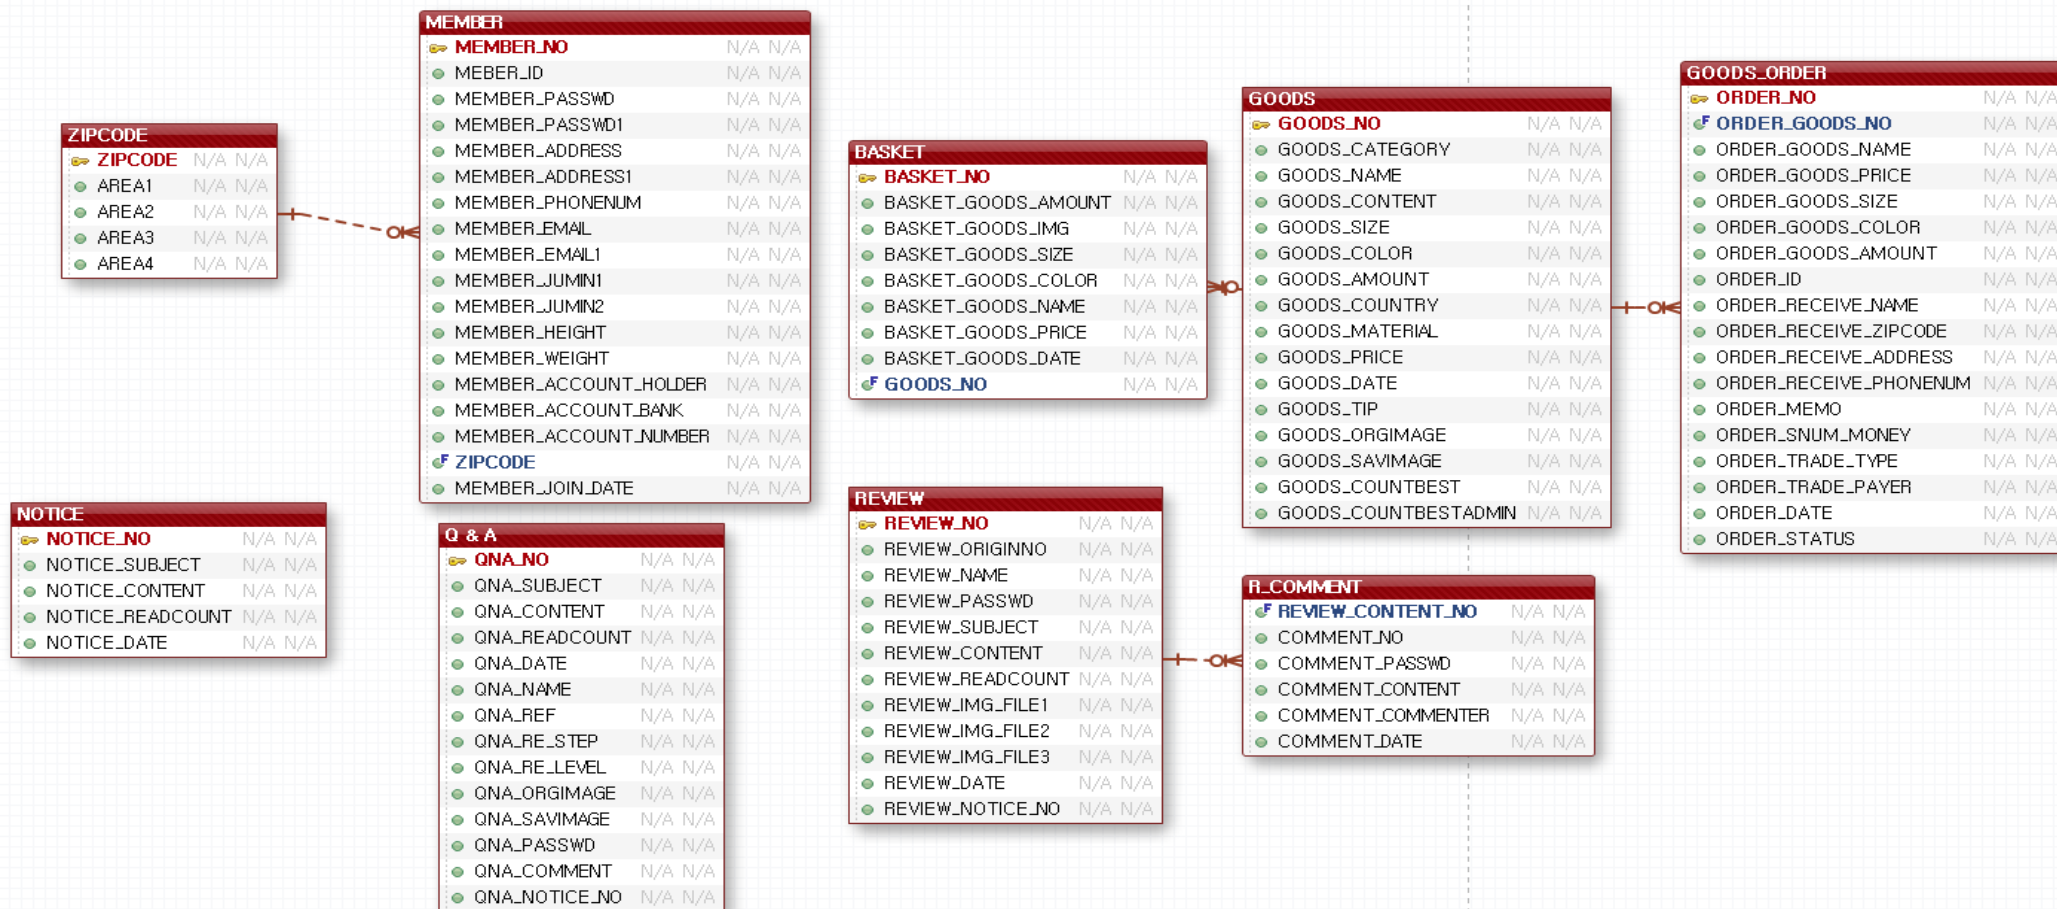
ZIPCODE

| ZIPCODE | N/A | N/A |
|---|---|---|
| AREA1 | N/A | N/A |
| AREA2 | N/A | N/A |
| AREA3 | N/A | N/A |
| AREA4 | N/A | N/A |

MEMBER

| MEMBER_NO | N/A | N/A |
|---|---|---|
| MEBER_ID | N/A | N/A |
| MEMBER_PASSWD | N/A | N/A |
| MEMBER_PASSWD1 | N/A | N/A |
| MEMBER_ADDRESS | N/A | N/A |
| MEMBER_ADDRESS1 | N/A | N/A |
| MEMBER_PHONENUM | N/A | N/A |
| MEMBER_EMAIL | N/A | N/A |
| MEMBER_EMAIL1 | N/A | N/A |
| MEMBER_JUMIN1 | N/A | N/A |
| MEMBER_JUMIN2 | N/A | N/A |
| MEMBER_HEIGHT | N/A | N/A |
| MEMBER_WEIGHT | N/A | N/A |
| MEMBER_ACCOUNT_HOLDER | N/A | N/A |
| MEMBER_ACCOUNT_BANK | N/A | N/A |
| MEMBER_ACCOUNT_NUMBER | N/A | N/A |
| ZIPCODE | N/A | N/A |
| MEMBER_JOIN_DATE | N/A | N/A |

BASKET

| BASKET_NO | N/A | N/A |
|---|---|---|
| BASKET_GOODS_AMOUNT | N/A | N/A |
| BASKET_GOODS_IMG | N/A | N/A |
| BASKET_GOODS_SIZE | N/A | N/A |
| BASKET_GOODS_COLOR | N/A | N/A |
| BASKET_GOODS_NAME | N/A | N/A |
| BASKET_GOODS_PRICE | N/A | N/A |
| BASKET_GOODS_DATE | N/A | N/A |
| GOODS_NO | N/A | N/A |

GOODS

| GOODS_NO | N/A | N/A |
|---|---|---|
| GOODS_CATEGORY | N/A | N/A |
| GOODS_NAME | N/A | N/A |
| GOODS_CONTENT | N/A | N/A |
| GOODS_SIZE | N/A | N/A |
| GOODS_COLOR | N/A | N/A |
| GOODS_AMOUNT | N/A | N/A |
| GOODS_COUNTRY | N/A | N/A |
| GOODS_MATERIAL | N/A | N/A |
| GOODS_PRICE | N/A | N/A |
| GOODS_DATE | N/A | N/A |
| GOODS_TIP | N/A | N/A |
| GOODS_ORGIMAGE | N/A | N/A |
| GOODS_SAVIMAGE | N/A | N/A |
| GOODS_COUNTBEST | N/A | N/A |
| GOODS_COUNTBESTADMIN | N/A | N/A |

GOODS_ORDER

| ORDER_NO | N/A | N/A |
|---|---|---|
| ORDER_GOODS_NO | N/A | N/A |
| ORDER_GOODS_NAME | N/A | N/A |
| ORDER_GOODS_PRICE | N/A | N/A |
| ORDER_GOODS_SIZE | N/A | N/A |
| ORDER_GOODS_COLOR | N/A | N/A |
| ORDER_GOODS_AMOUNT | N/A | N/A |
| ORDER_ID | N/A | N/A |
| ORDER_RECEIVE_NAME | N/A | N/A |
| ORDER_RECEIVE_ZIPCODE | N/A | N/A |
| ORDER_RECEIVE_ADDRESS | N/A | N/A |
| ORDER_RECEIVE_PHONENUM | N/A | N/A |
| ORDER_MEMO | N/A | N/A |
| ORDER_SNUM_MONEY | N/A | N/A |
| ORDER_TRADE_TYPE | N/A | N/A |
| ORDER_TRADE_PAYER | N/A | N/A |
| ORDER_DATE | N/A | N/A |
| ORDER_STATUS | N/A | N/A |

NOTICE

| NOTICE_NO | N/A | N/A |
|---|---|---|
| NOTICE_SUBJECT | N/A | N/A |
| NOTICE_CONTENT | N/A | N/A |
| NOTICE_READCOUNT | N/A | N/A |
| NOTICE_DATE | N/A | N/A |

Q & A

| QNA_NO | N/A | N/A |
|---|---|---|
| QNA_SUBJECT | N/A | N/A |
| QNA_CONTENT | N/A | N/A |
| QNA_READCOUNT | N/A | N/A |
| QNA_DATE | N/A | N/A |
| QNA_NAME | N/A | N/A |
| QNA_REF | N/A | N/A |
| QNA_RE_STEP | N/A | N/A |
| QNA_RE_LEVEL | N/A | N/A |
| QNA_ORGIMAGE | N/A | N/A |
| QNA_SAVIMAGE | N/A | N/A |
| QNA_PASSWD | N/A | N/A |
| QNA_COMMENT | N/A | N/A |
| QNA_NOTICE_NO | N/A | N/A |

REVIEW

| REVIEW_NO | N/A | N/A |
|---|---|---|
| REVIEW_ORIGINNO | N/A | N/A |
| REVIEW_NAME | N/A | N/A |
| REVIEW_PASSWD | N/A | N/A |
| REVIEW_SUBJECT | N/A | N/A |
| REVIEW_CONTENT | N/A | N/A |
| REVIEW_READCOUNT | N/A | N/A |
| REVIEW_IMG_FILE1 | N/A | N/A |
| REVIEW_IMG_FILE2 | N/A | N/A |
| REVIEW_IMG_FILE3 | N/A | N/A |
| REVIEW_DATE | N/A | N/A |
| REVIEW_NOTICE_NO | N/A | N/A |

R_COMMENT

| REVIEW_CONTENT_NO | N/A | N/A |
|---|---|---|
| COMMENT_NO | N/A | N/A |
| COMMENT_PASSWD | N/A | N/A |
| COMMENT_CONTENT | N/A | N/A |
| COMMENT_COMMENTER | N/A | N/A |
| COMMENT_DATE | N/A | N/A |